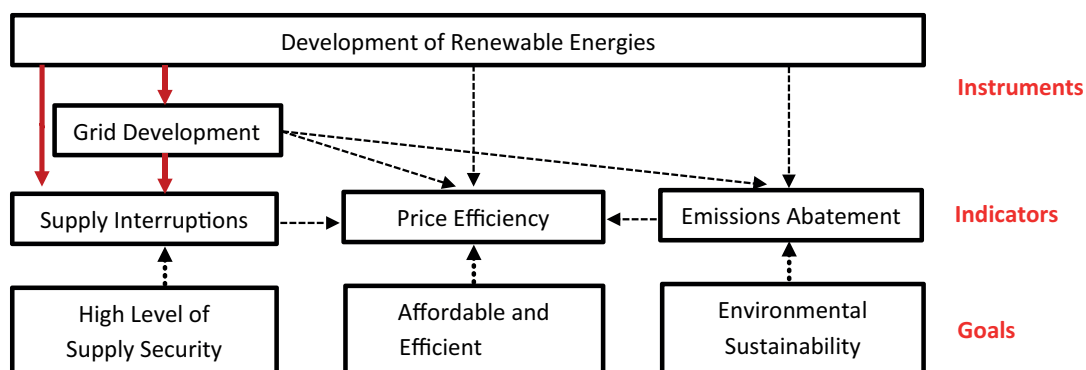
Development of Renewable Energies

Instruments

Grid Development

Supply Interruptions

Price Efficiency

Emissions Abatement

Indicators

High Level of Supply Security

Affordable and Efficient

Environmental Sustainability

Goals